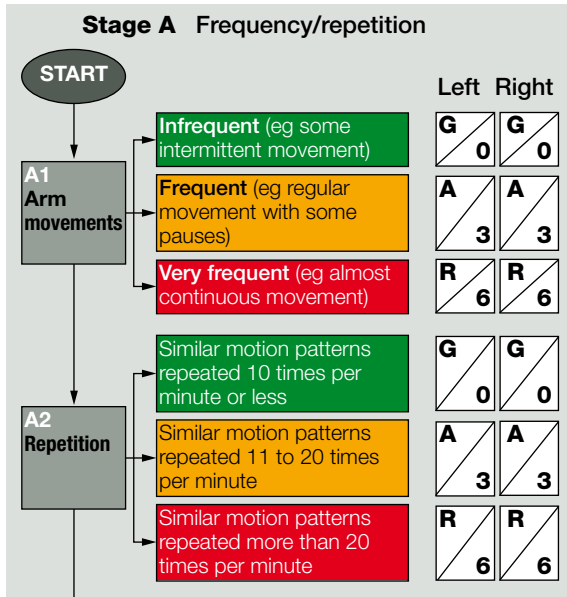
**Stage A** Frequency/repetition

START

Left Right

A1
Arm movements

**Infrequent** (eg some intermittent movement)

| G 0 | G 0 |

**Frequent** (eg regular movement with some pauses)

| A 3 | A 3 |

**Very frequent** (eg almost continuous movement)

| R 6 | R 6 |

A2
Repetition

Similar motion patterns repeated 10 times per minute or less

| G 0 | G 0 |

Similar motion patterns repeated 11 to 20 times per minute

| A 3 | A 3 |

Similar motion patterns repeated more than 20 times per minute

| R 6 | R 6 |